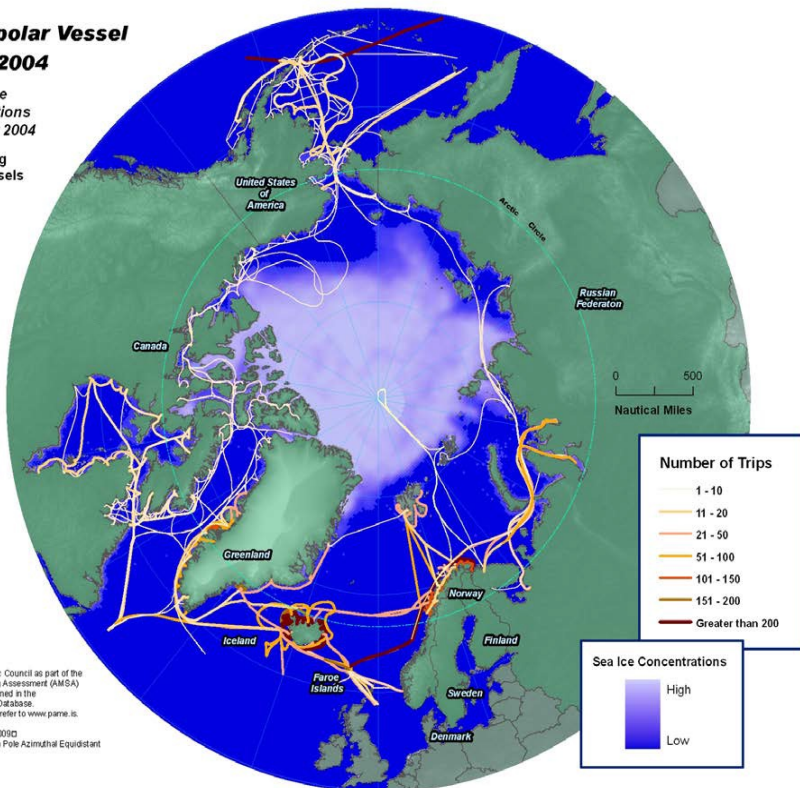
polar Vessel
2004

e
tions
2004

g
sels

United States of America

Arctic Circle

Russian Federation

Canada

0 500
Nautical Miles

Number of Trips
1 - 10
11 - 20
21 - 50
51 - 100
101 - 150
151 - 200
Greater than 200

Greenland

Norway

Iceland

Finland

Faroe Islands

Sweden

Denmark

Sea Ice Concentrations
High
Low

Council as part of the
Assessment (AMSA)
ned in the
Database.
refer to www.pame.is.

009
Pole Azimuthal Equidistant